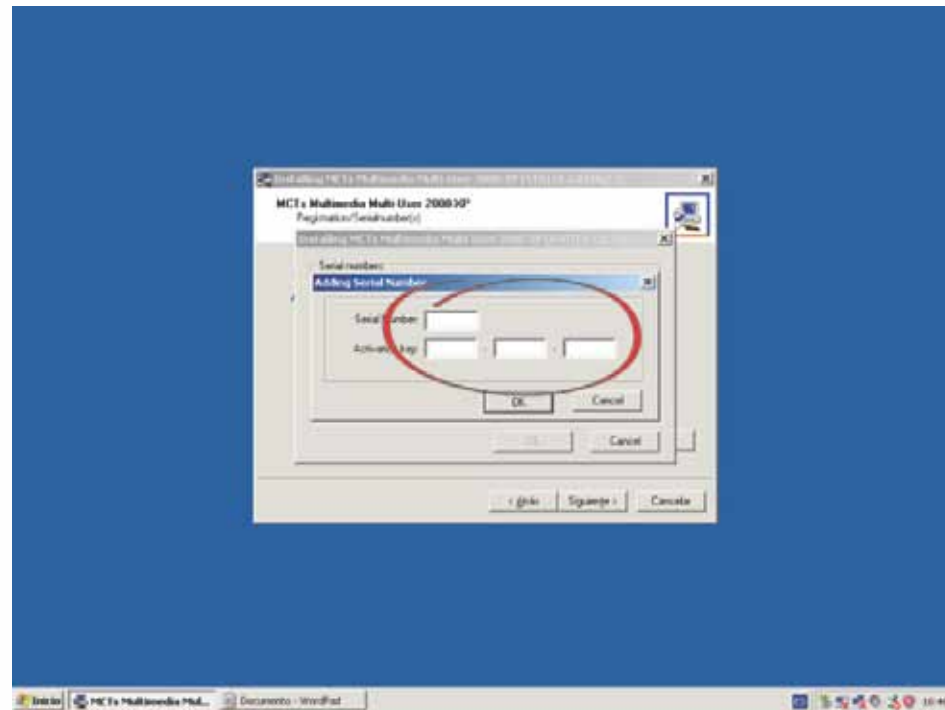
Installing MCTs Multimedia Multi User 2000/XP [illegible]

MCTs Multimedia Multi User 2000/XP
Registration/Serialnumber(s)

Installing MCTs Multimedia Multi User 2000/XP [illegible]

Serial numbers

Adding Serial Number

Serial Number:

Activation key:

OK

Cancel

OK

Cancel

< Atrás

Siguiente >

Cancelar

Inicio

MCTs Multimedia Mul...

Documento - WordPad

10:4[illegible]